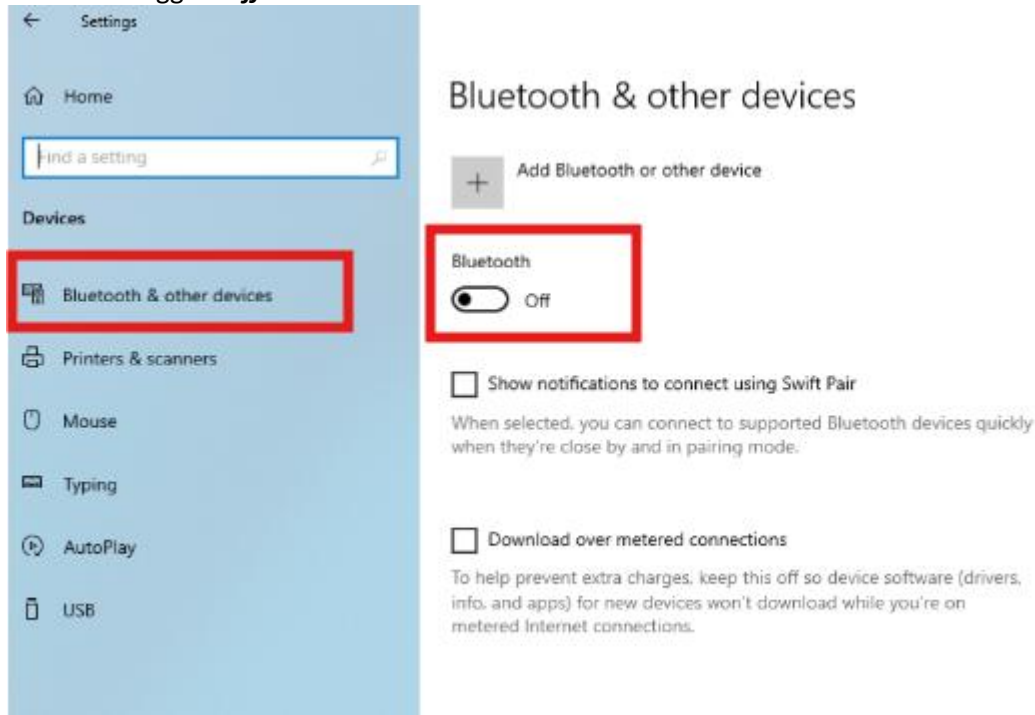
Settings

Home

Find a setting

Devices

Bluetooth & other devices

Printers & scanners

Mouse

Typing

AutoPlay

USB

Bluetooth & other devices

Add Bluetooth or other device

Bluetooth

Off

Show notifications to connect using Swift Pair

When selected, you can connect to supported Bluetooth devices quickly when they're close by and in pairing mode.

Download over metered connections

To help prevent extra charges, keep this off so device software (drivers, info, and apps) for new devices won't download while you're on metered Internet connections.